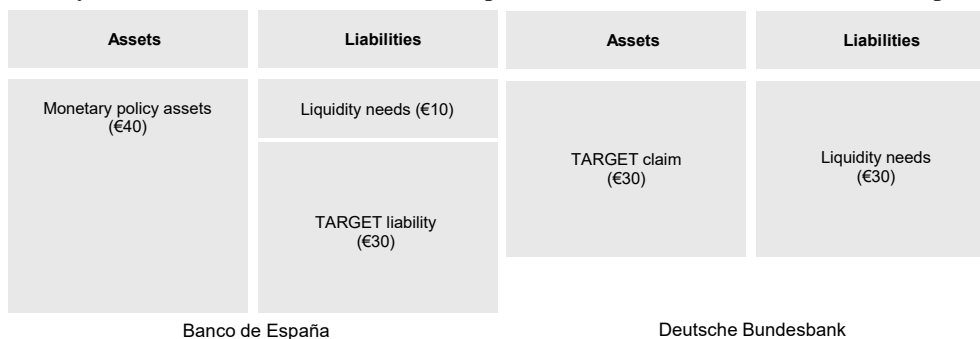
| Assets | Liabilities |
|---|---|
| Monetary policy assets (€40) | Liquidity needs (€10) |
| | TARGET liability (€30) |

Banco de España

| Assets | Liabilities |
|---|---|
| TARGET claim (€30) | Liquidity needs (€30) |

Deutsche Bundesbank